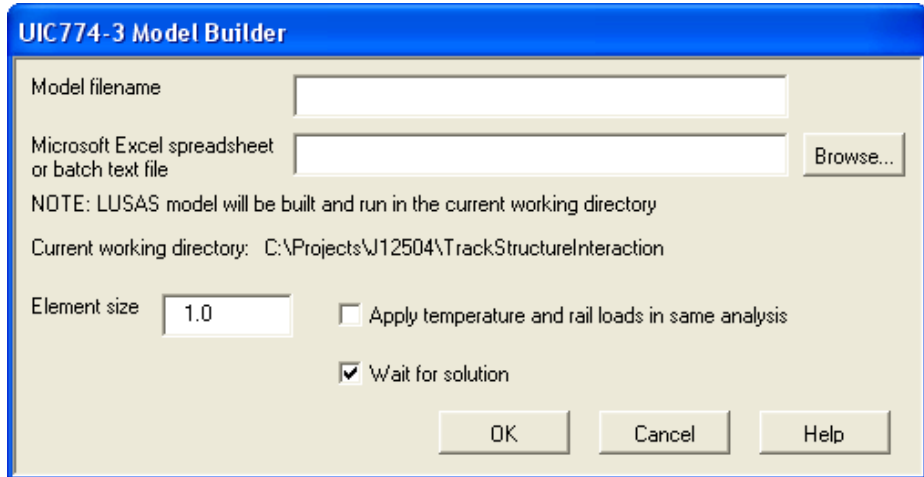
UIC774-3 Model Builder

Model filename

Microsoft Excel spreadsheet or batch text file

Browse...

NOTE: LUSAS model will be built and run in the current working directory

Current working directory: C:\Projects\J12504\TrackStructureInteraction

Element size 1.0

Apply temperature and rail loads in same analysis

Wait for solution

OK

Cancel

Help